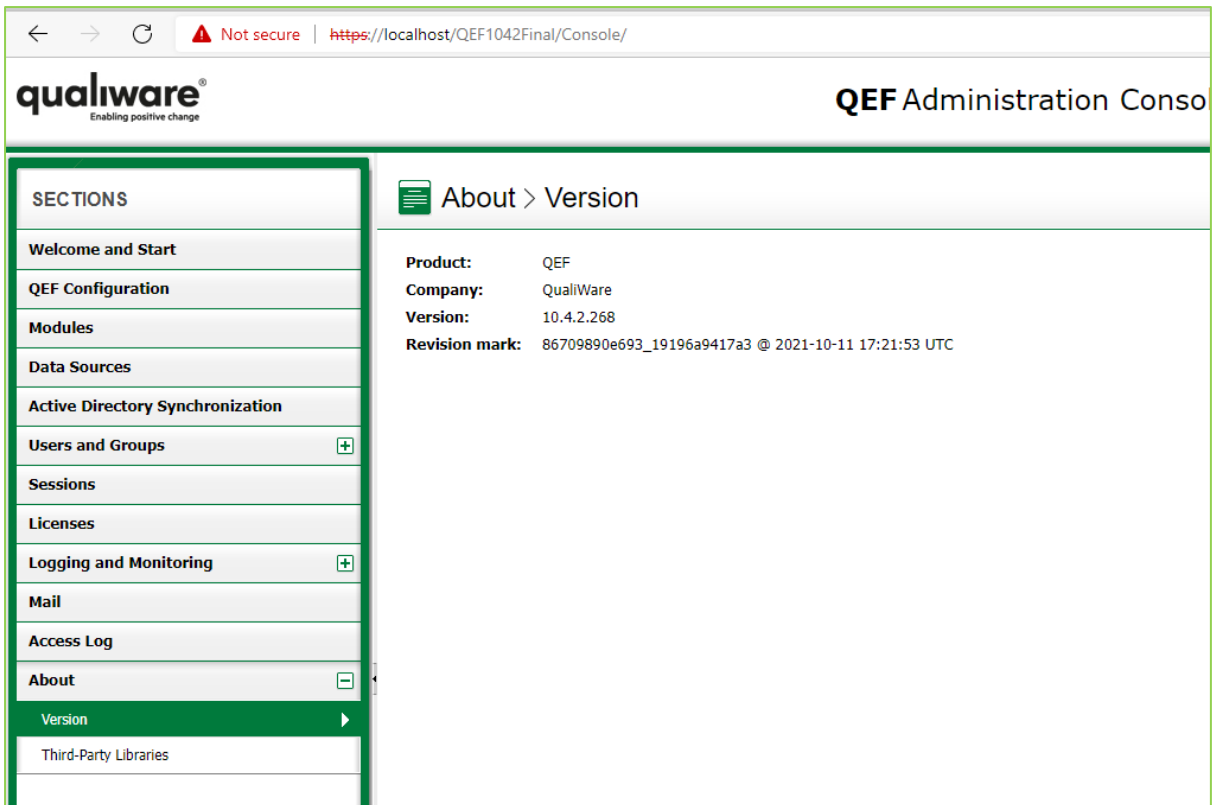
Not secure | https://localhost/QEF1042Final/Console/

qualiware®
Enabling positive change

QEF Administration Consol

SECTIONS

Welcome and Start
QEF Configuration
Modules
Data Sources
Active Directory Synchronization
Users and Groups
Sessions
Licenses
Logging and Monitoring
Mail
Access Log
About
Version
Third-Party Libraries

About > Version

Product: QEF
Company: QualiWare
Version: 10.4.2.268
Revision mark: 86709890e693_19196a9417a3 @ 2021-10-11 17:21:53 UTC